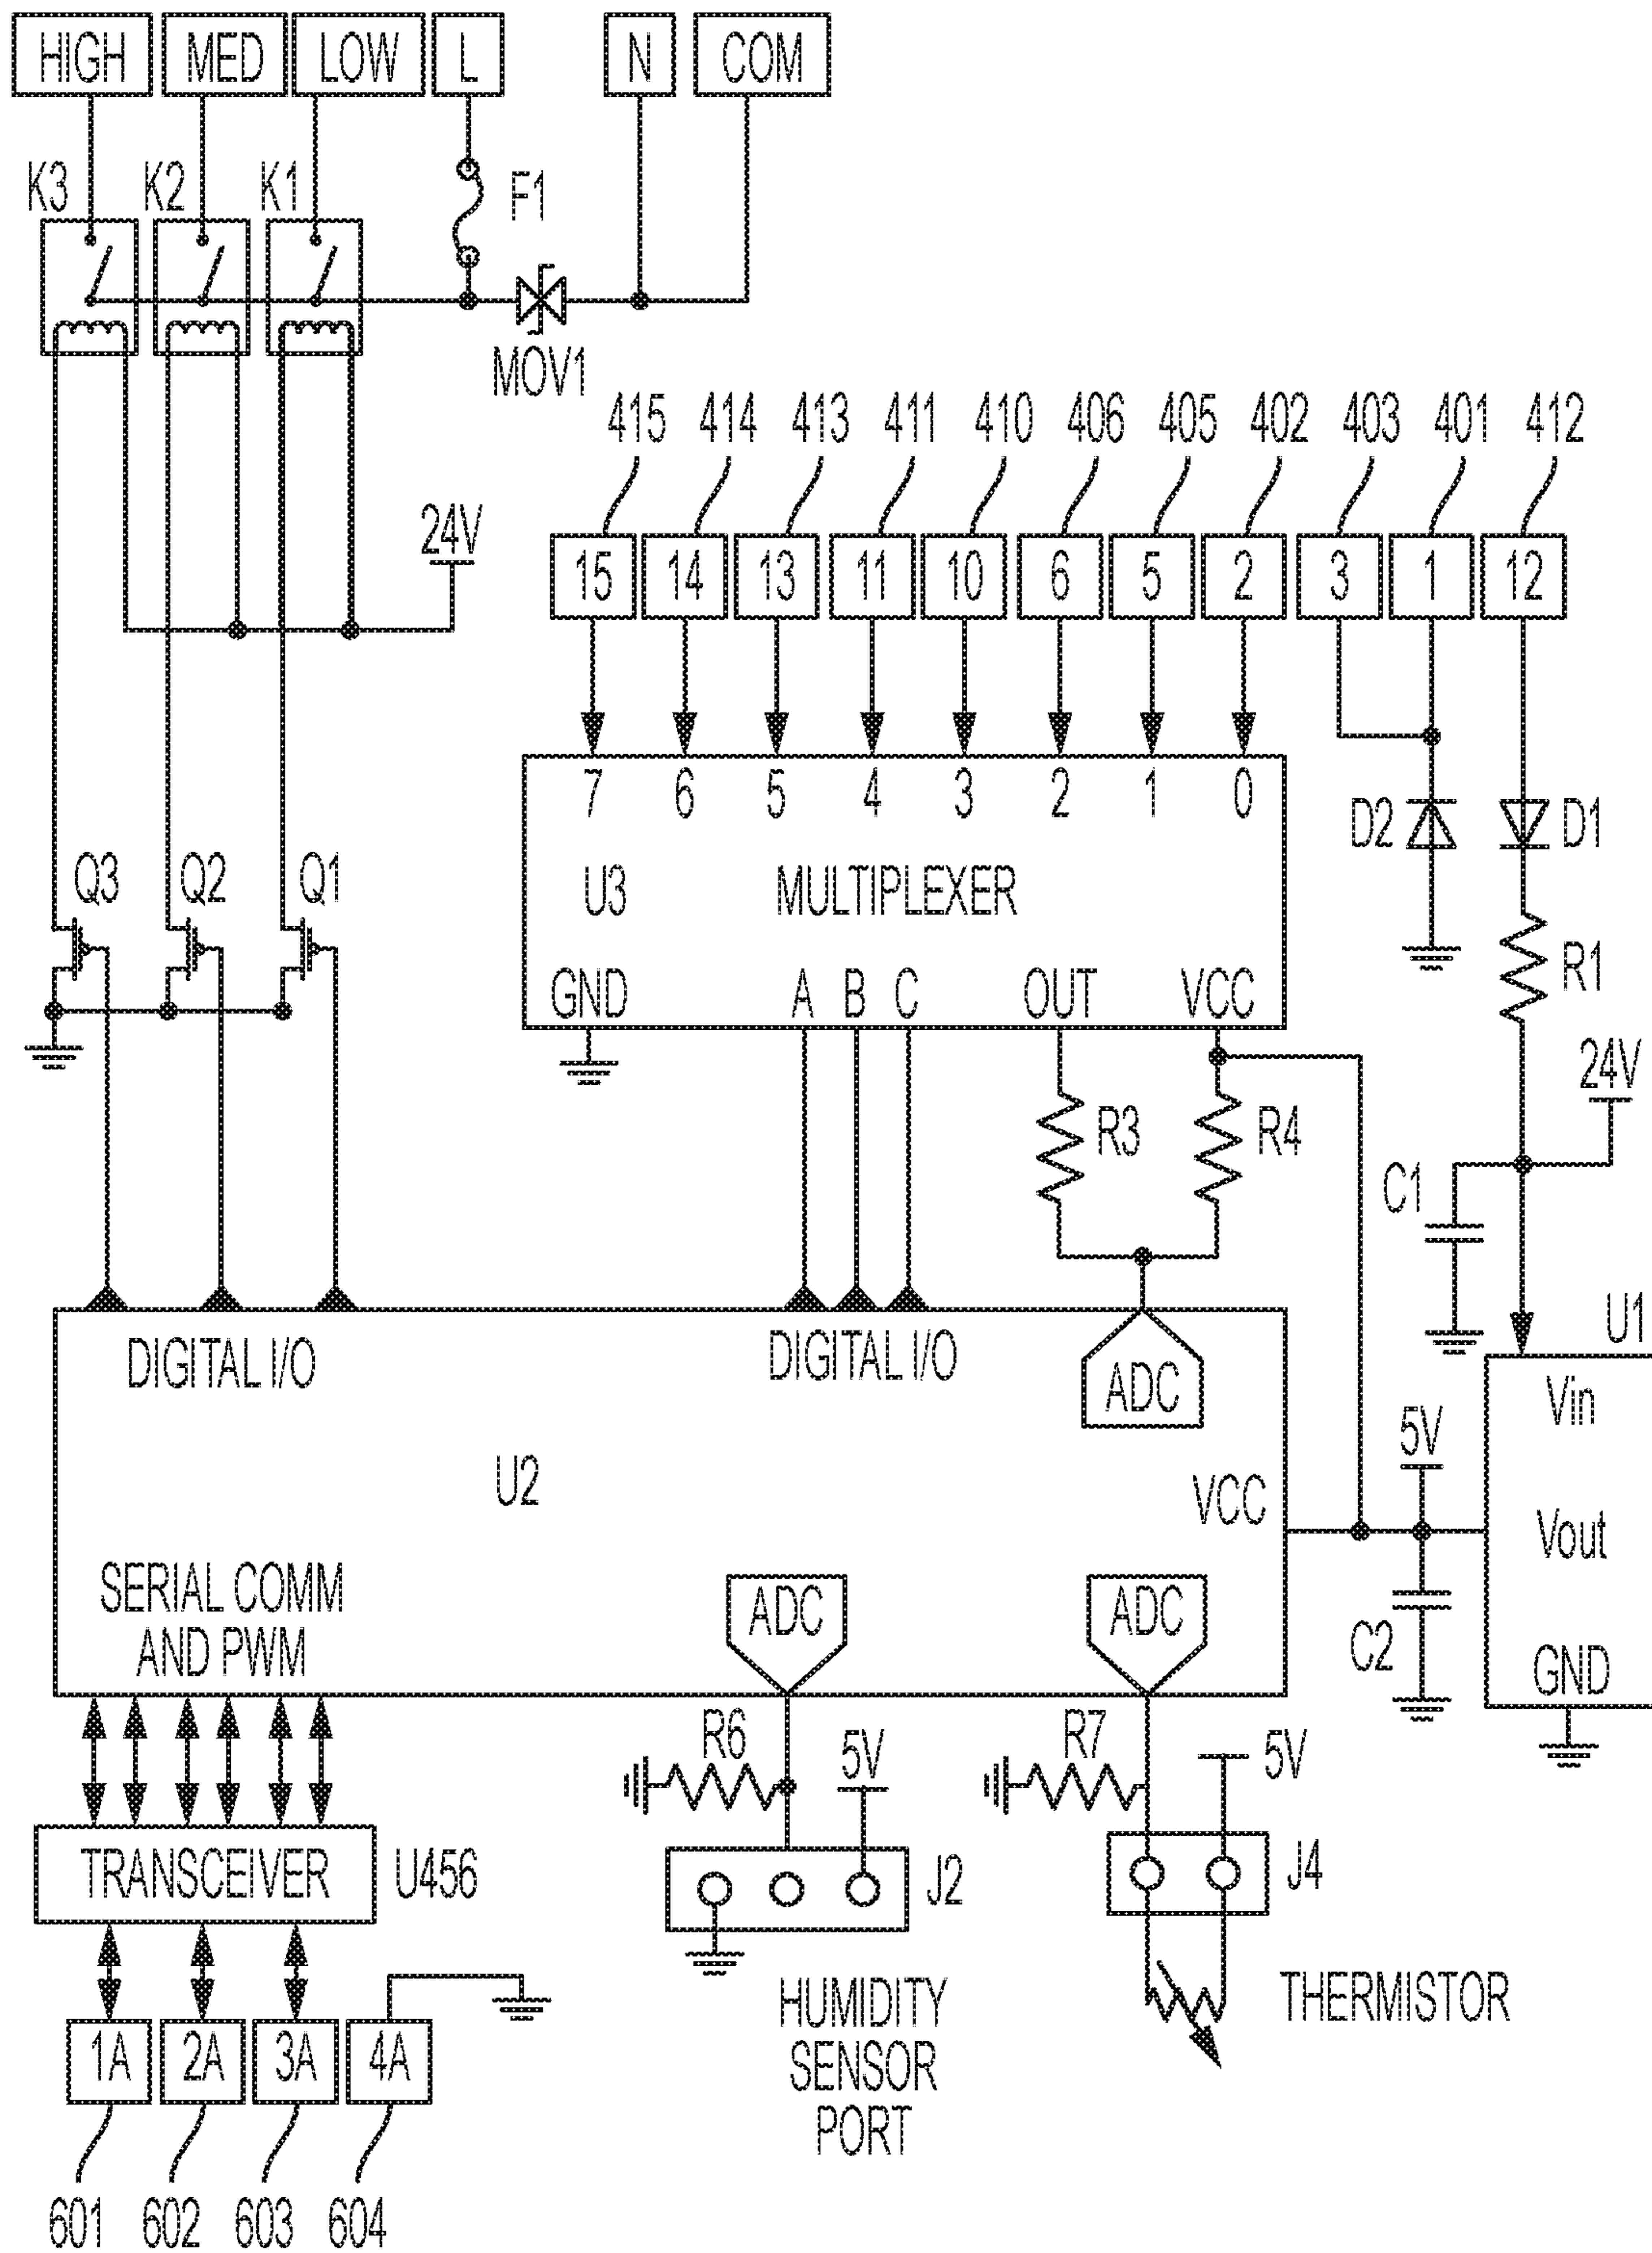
HIGH MED LOW L N COM

K3 K2 K1 F1

MOV1

415 414 413 411 410 406 405 402 403 401 412

24V

15 14 13 11 10 6 5 2 3 1 12

7 6 5 4 3 2 1 0

D2 D1

Q3 Q2 Q1

U3 MULTIPLEXER

R1

GND A B C OUT VCC

24V

R3 R4

C1

U1

DIGITAL I/O DIGITAL I/O

ADC

Vin

5V

U2

VCC

Vout

SERIAL COMM AND PWM

ADC ADC

C2

GND

R6 5V R7 5V

TRANSCEIVER U456

J2 J4

HUMIDITY SENSOR PORT

THERMISTOR

1A 2A 3A 4A

601 602 603 604